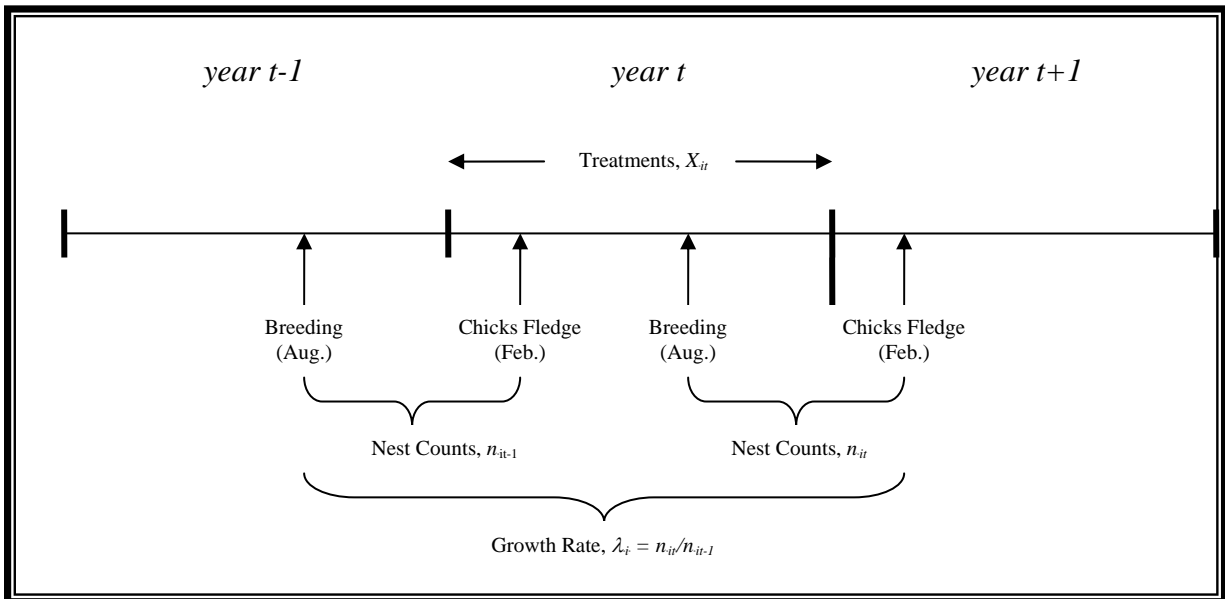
year t-1

year t

year t+1

Treatments, $X_{it}$

Breeding (Aug.)

Chicks Fledge (Feb.)

Breeding (Aug.)

Chicks Fledge (Feb.)

Nest Counts, $n_{it-1}$

Nest Counts, $n_{it}$

Growth Rate, $\lambda_{i} = n_{it}/n_{it-1}$